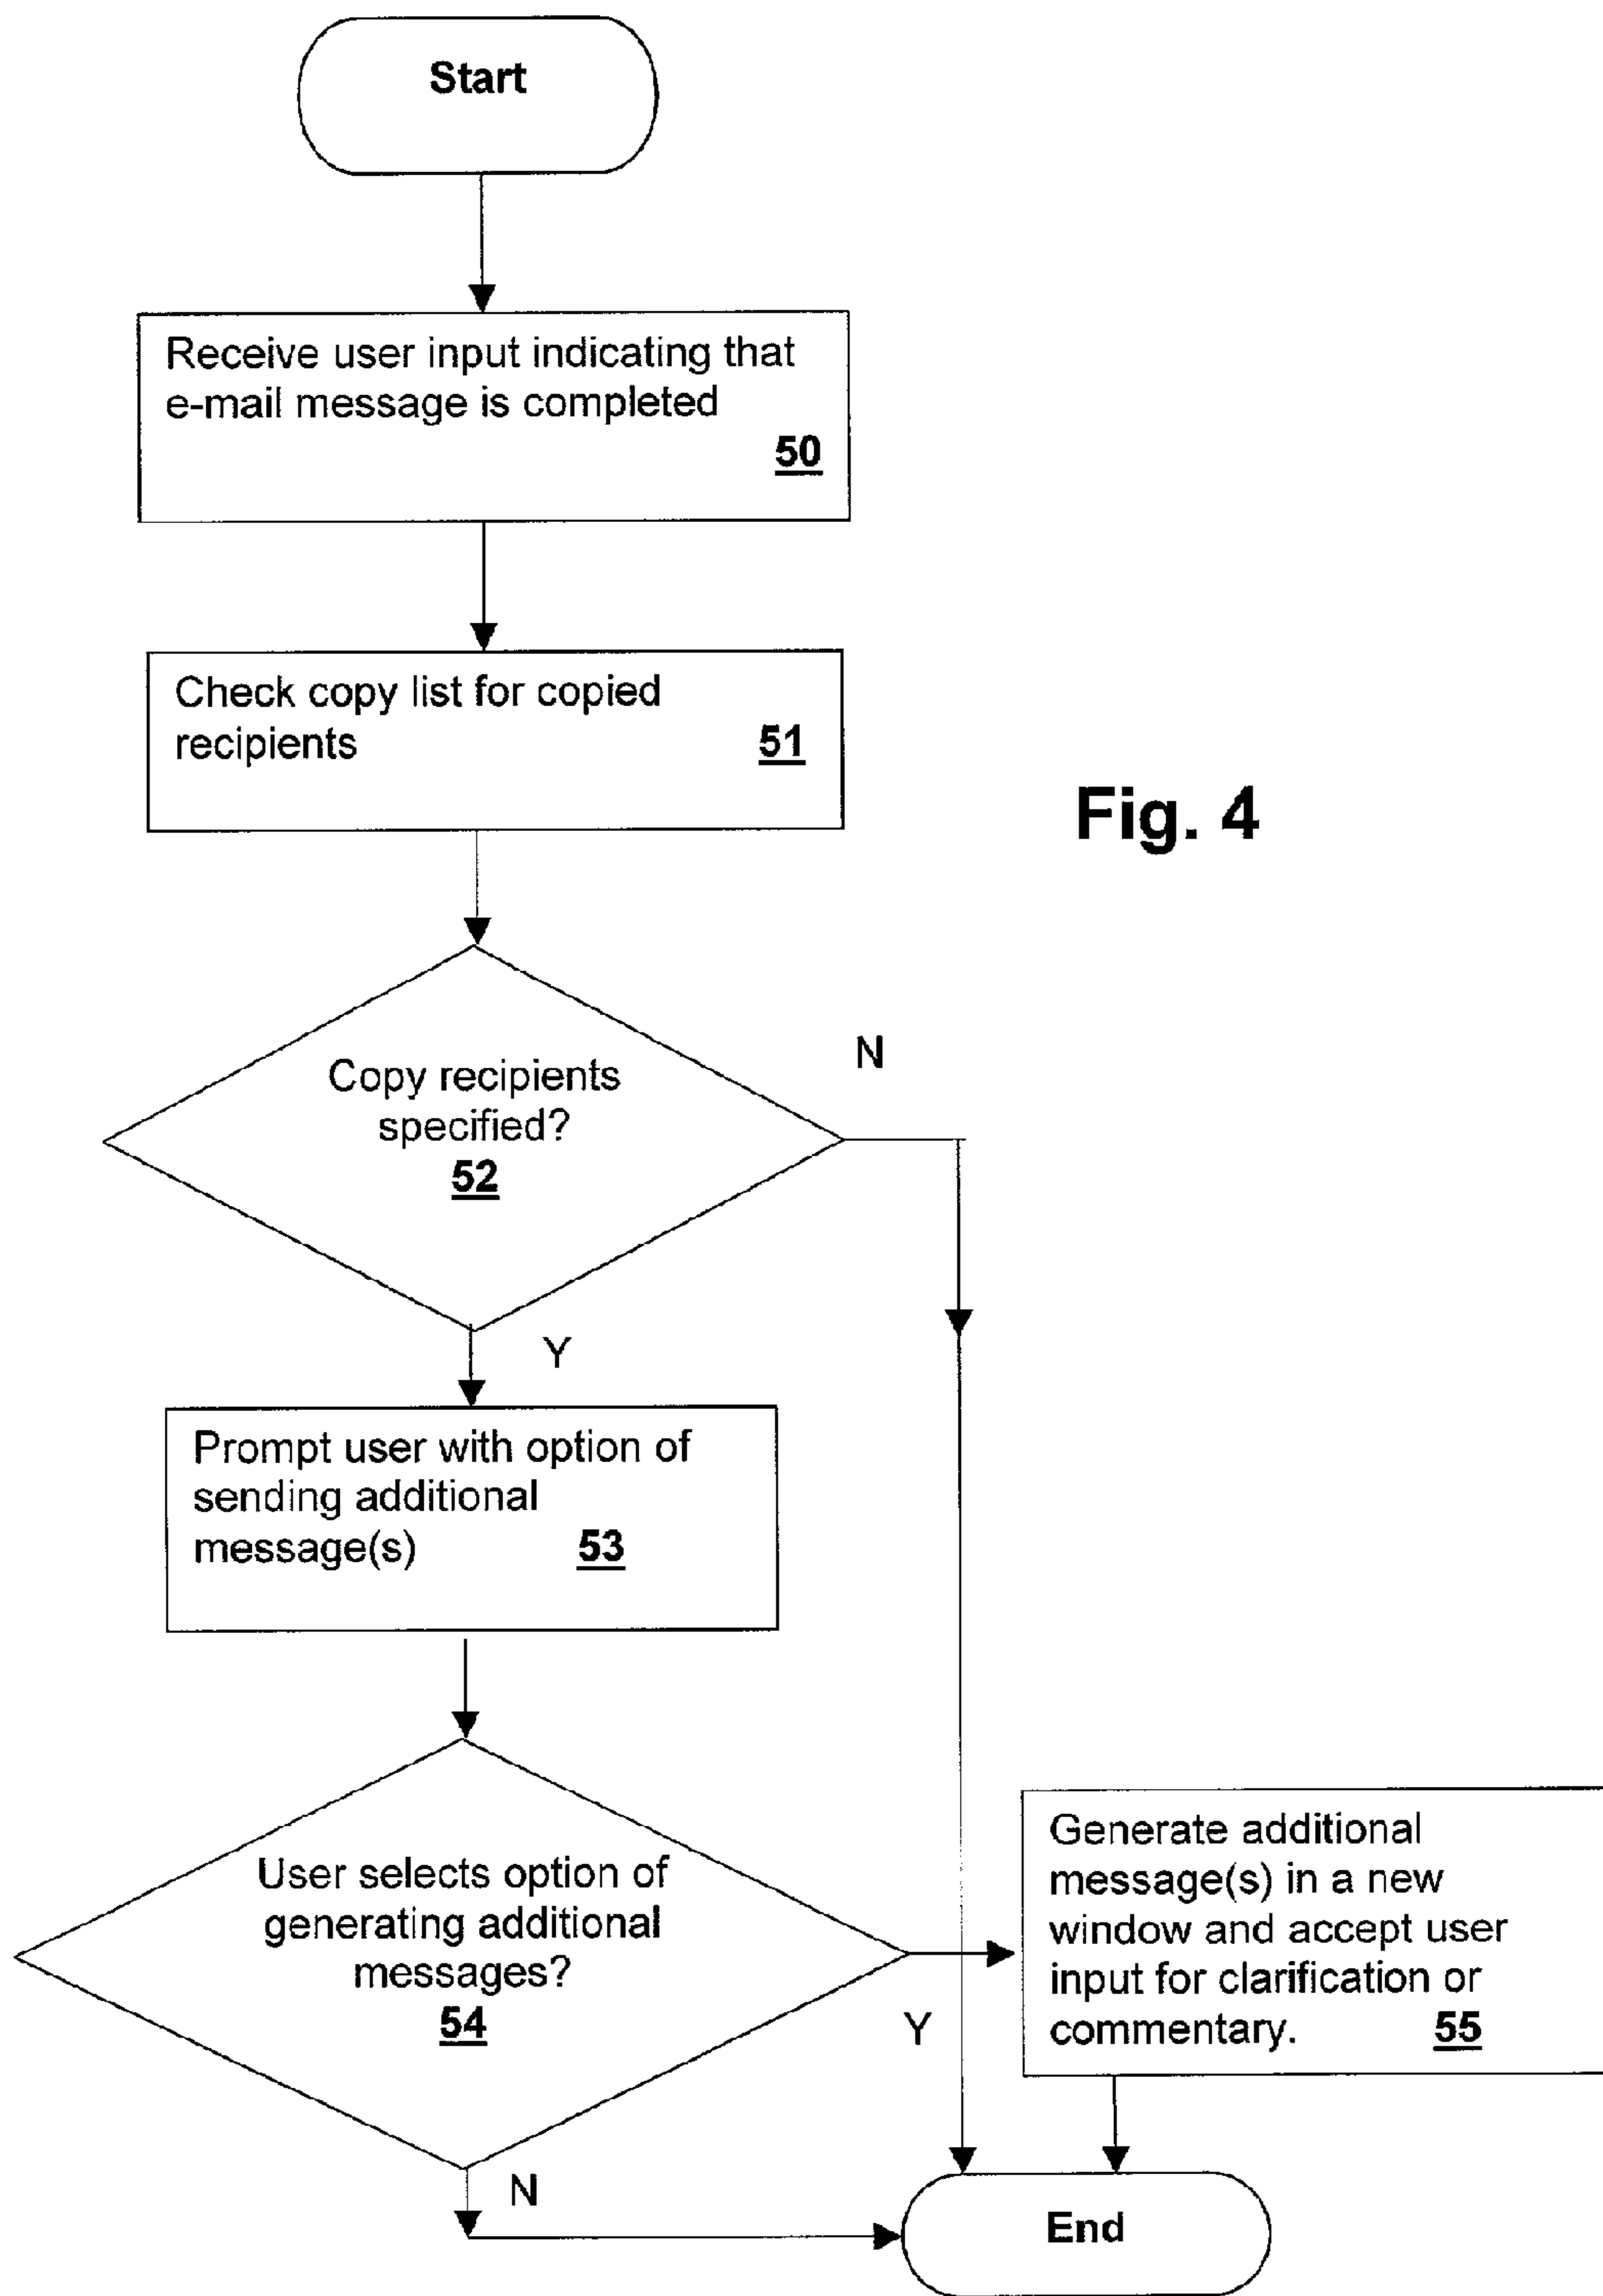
Start

Receive user input indicating that e-mail message is completed
50

Check copy list for copied recipients
51

Fig. 4

Copy recipients specified?
52

N

Y

Prompt user with option of sending additional message(s)
53

User selects option of generating additional messages?
54

Y

Generate additional message(s) in a new window and accept user input for clarification or commentary.
55

N

End